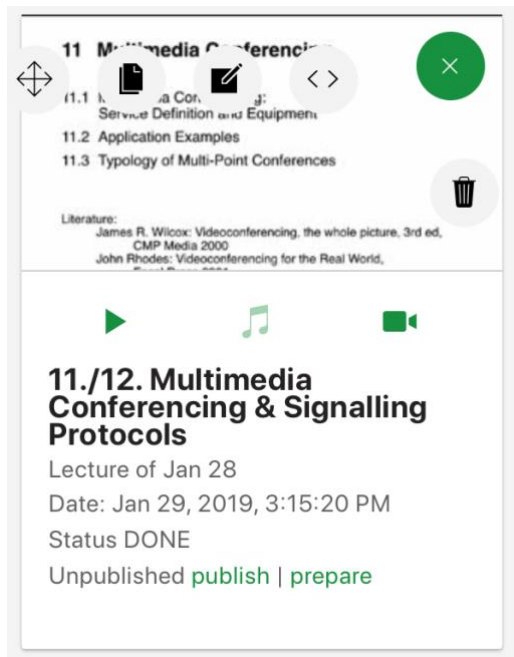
11 M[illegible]media C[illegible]nferencin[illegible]

11.1 M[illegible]a Con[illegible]g: Service Definition and Equipment

11.2 Application Examples

11.3 Typology of Multi-Point Conferences

Literature:
James R. Wilcox: Videoconferencing, the whole picture, 3rd ed, CMP Media 2000
John Rhodes: Videoconferencing for the Real World, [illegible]

11./12. Multimedia Conferencing & Signalling Protocols

Lecture of Jan 28

Date: Jan 29, 2019, 3:15:20 PM

Status DONE

Unpublished publish | prepare